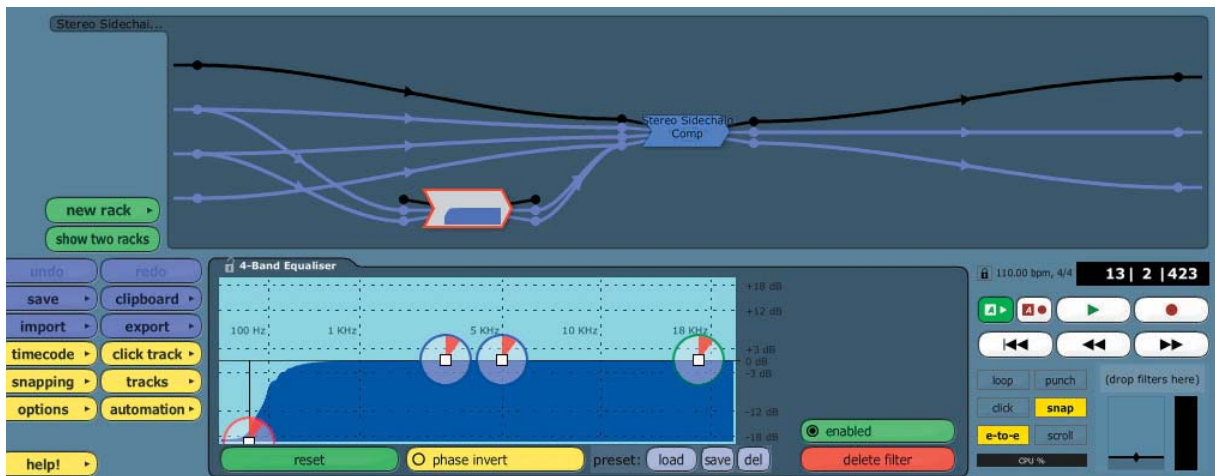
Stereo Sidechai...

Stereo Sidechain Comp

new rack ▸
show two racks

undo
redo
save ▸
clipboard ▸
import ▸
export ▸
timecode ▸
click track ▸
snapping ▸
tracks ▸
options ▸
automation ▸
help! ▸

4-Band Equaliser

100 Hz
1 KHz
5 KHz
10 KHz
18 KHz

+18 dB
+12 dB
+3 dB
0 dB
-3 dB
-12 dB
-18 dB

enabled
reset
phase invert
preset:
load
save
del
delete filter

110.00 bpm, 4/4
13| 2 |423

loop
punch
click
snap
e-to-e
scroll
CPU %
(drop filters here)